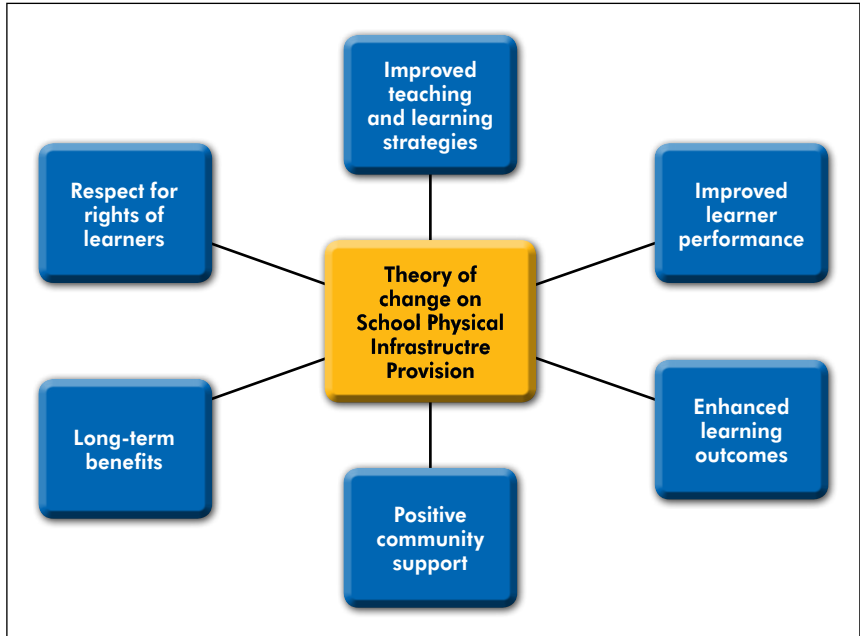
Improved teaching and learning strategies

Respect for rights of learners

Improved learner performance

Theory of change on School Physical Infrastructre Provision

Long-term benefits

Enhanced learning outcomes

Positive community support